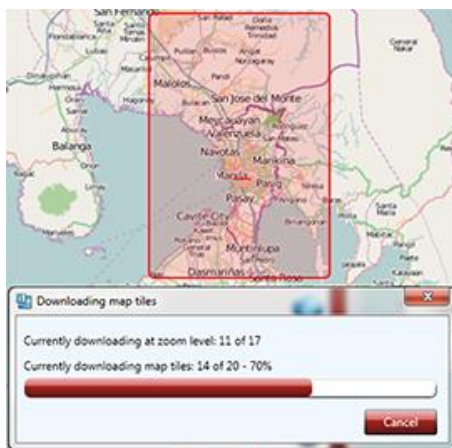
San Fernando
Malolos
San Jose del Monte
Meycauayan
Valenzuela
Balanga
Navotas
Marikina
Manila
Pasig
Pasay
Cavite City
Muntinlupa
Dasmariñas
Santa Rosa
General Nakar
Santa Maria

Downloading map tiles

Currently downloading at zoom level: 11 of 17

Currently downloading map tiles: 14 of 20 - 70%

Cancel